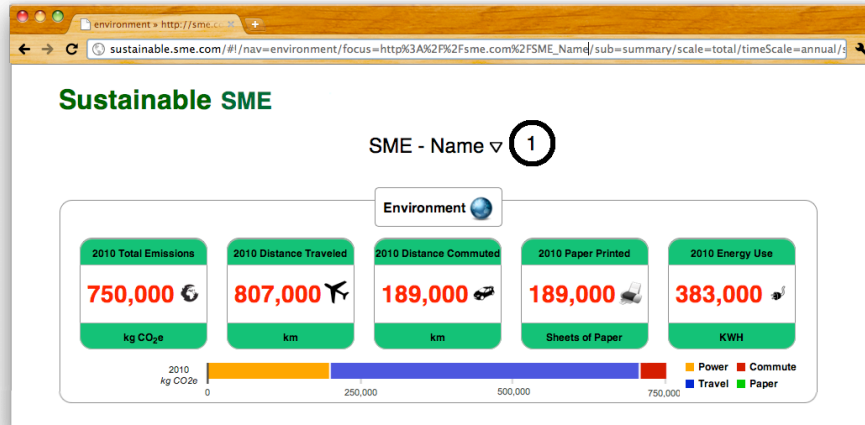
environment » http://sme.co

sustainable.sme.com/#!/nav=environment/focus=http%3A%2F%2Fsme.com%2FSME_Name/sub=summary/scale=total/timeScale=annual/s

Sustainable SME

SME - Name ▽ 1

Environment

| 2010 Total Emissions | 2010 Distance Traveled | 2010 Distance Commuted | 2010 Paper Printed | 2010 Energy Use |
|---|---|---|---|---|
| 750,000 | 807,000 | 189,000 | 189,000 | 383,000 |
| kg $CO_2e$ | km | km | Sheets of Paper | KWH |

2010
kg CO2e

0 250,000 500,000 750,000

Power Commute Travel Paper